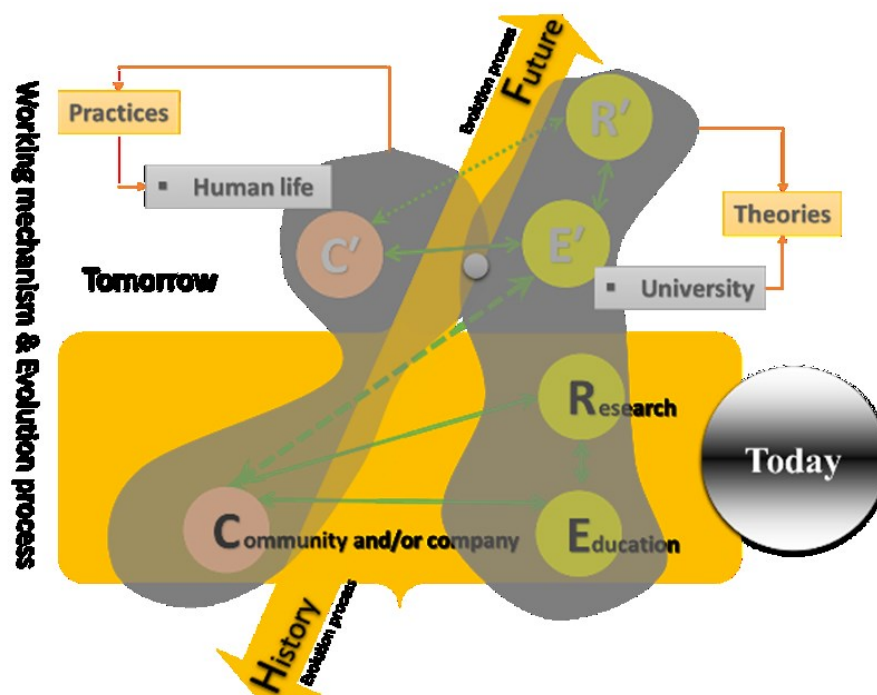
Working mechanism & Evolution process

Practices

Human life

Evolution process

Future

R′

C′

E′

Theories

Tomorrow

University

Research

Today

Community and/or company

Education

History

Evolution process